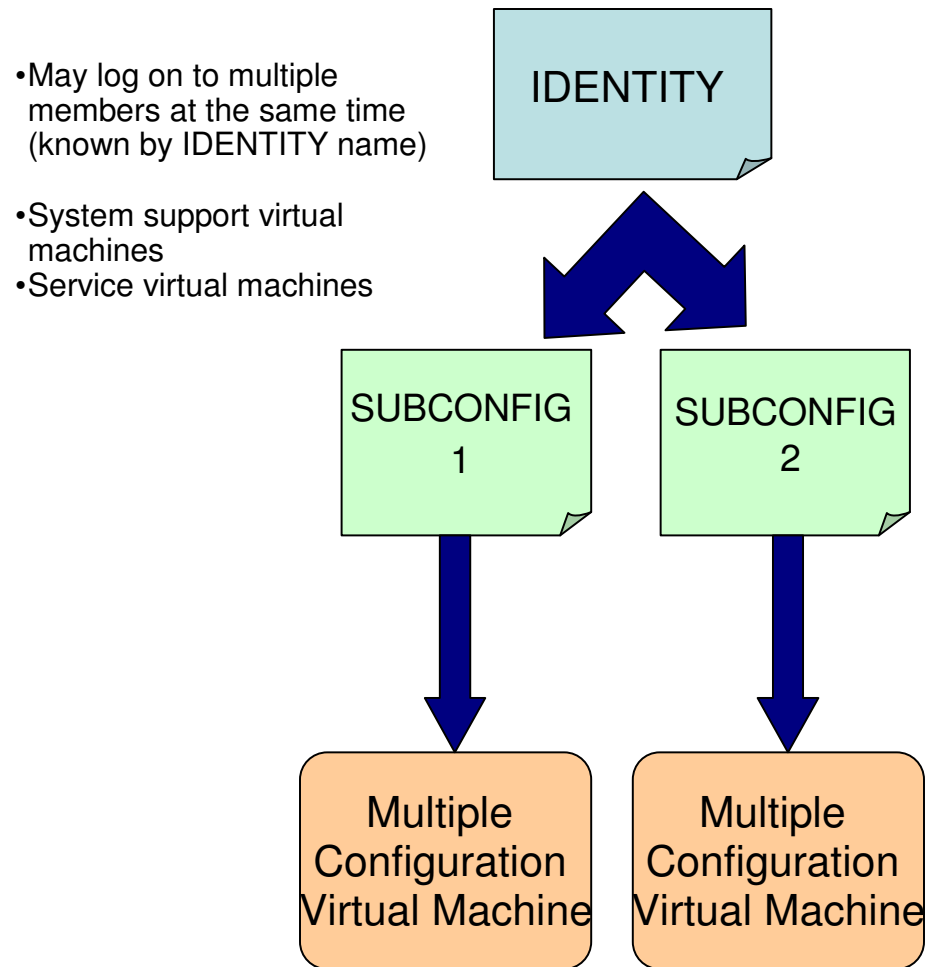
•May log on to multiple members at the same time (known by IDENTITY name)

•System support virtual machines
•Service virtual machines

IDENTITY

SUBCONFIG 1

SUBCONFIG 2

Multiple Configuration Virtual Machine

Multiple Configuration Virtual Machine